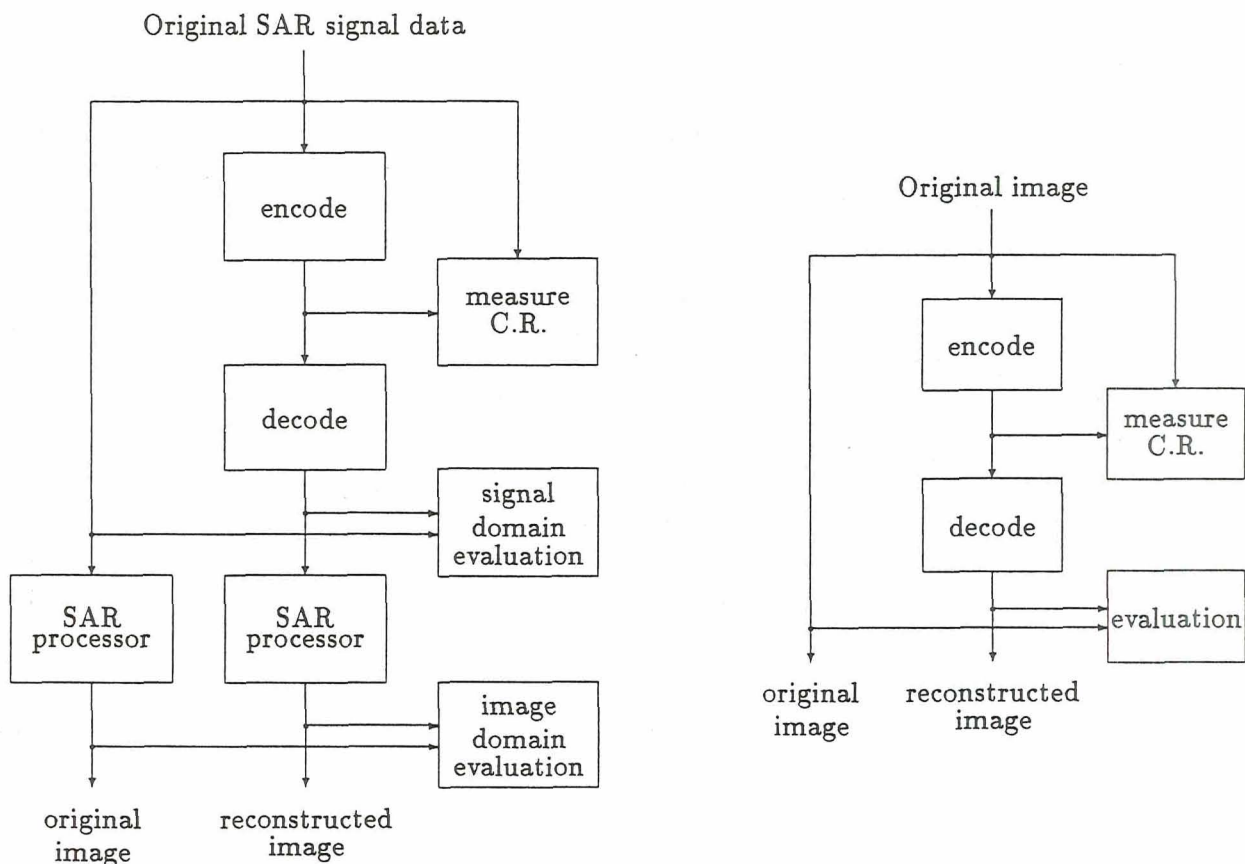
Original SAR signal data

encode

measure C.R.

decode

signal domain evaluation

SAR processor

SAR processor

image domain evaluation

original image

reconstructed image

Original image

encode

measure C.R.

decode

evaluation

original image

reconstructed image